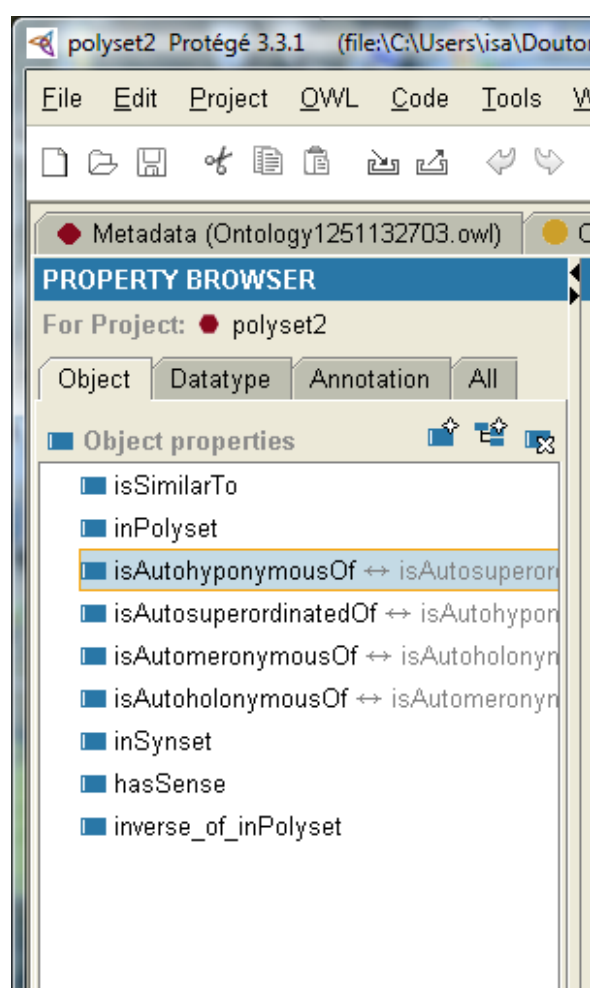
polyset2 Protégé 3.3.1 (file:\C:\Users\isa\Doutor

File Edit Project OWL Code Tools W

Metadata (Ontology1251132703.owl) O

PROPERTY BROWSER

For Project: polyset2

Object Datatype Annotation All

Object properties

isSimilarTo
inPolyset
isAutohyponymousOf ↔ isAutosuperor
isAutosuperordinatedOf ↔ isAutohypon
isAutomeronymousOf ↔ isAutoholonym
isAutoholonymousOf ↔ isAutomeronym
inSynset
hasSense
inverse_of_inPolyset